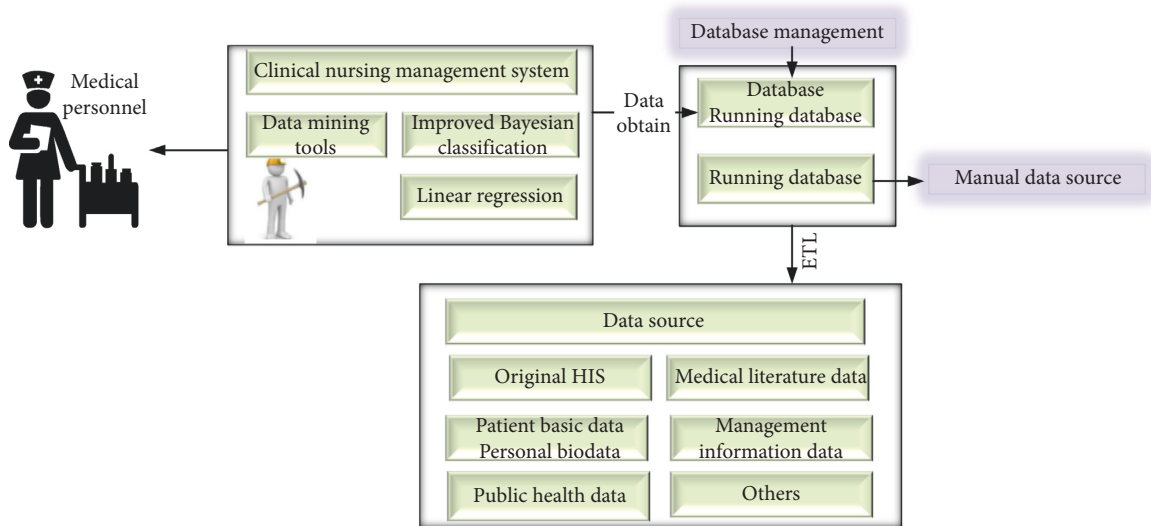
Medical personnel

Clinical nursing management system

Data mining tools

Improved Bayesian classification

Linear regression

Data obtain

Database management

Database Running database

Running database

Manual data source

ETL

Data source

Original HIS

Medical literature data

Patient basic data Personal biodata

Management information data

Public health data

Others